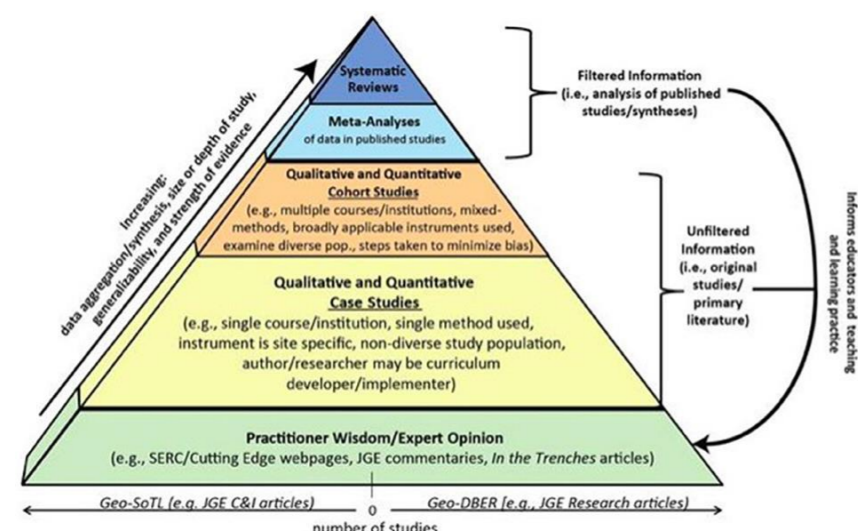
Systematic Reviews

Meta-Analyses
of data in published studies

Qualitative and Quantitative Cohort Studies
(e.g., multiple courses/institutions, mixed-methods, broadly applicable instruments used, examine diverse pop., steps taken to minimize bias)

Qualitative and Quantitative Case Studies
(e.g., single course/institution, single method used, instrument is site specific, non-diverse study population, author/researcher may be curriculum developer/implementer)

Practitioner Wisdom/Expert Opinion
(e.g., SERC/Cutting Edge webpages, JGE commentaries, In the Trenches articles)

Increasing:
data aggregation/synthesis, size or depth of study, generalizability, and strength of evidence

Filtered Information
(i.e., analysis of published studies/syntheses)

Unfiltered Information
(i.e., original studies/ primary literature)

Informs educators and teaching and learning practice

Geo-SoTL (e.g. JGE C&I articles)

0

Geo-DBER (e.g., JGE Research articles)

number of studies